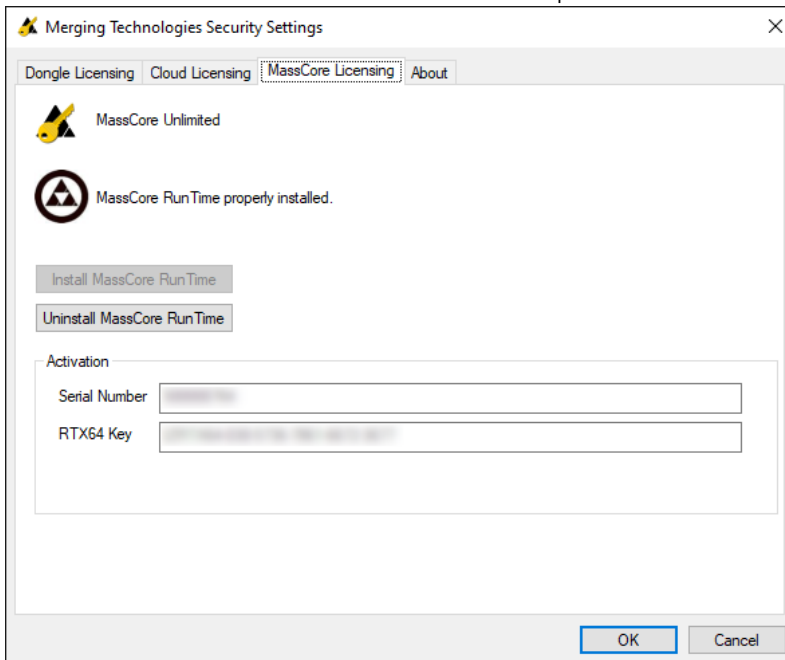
Merging Technologies Security Settings

×

Dongle Licensing | Cloud Licensing | MassCore Licensing | About

MassCore Unlimited

MassCore RunTime properly installed.

Install MassCore RunTime

Uninstall MassCore RunTime

Activation

Serial Number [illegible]

RTX64 Key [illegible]

OK

Cancel